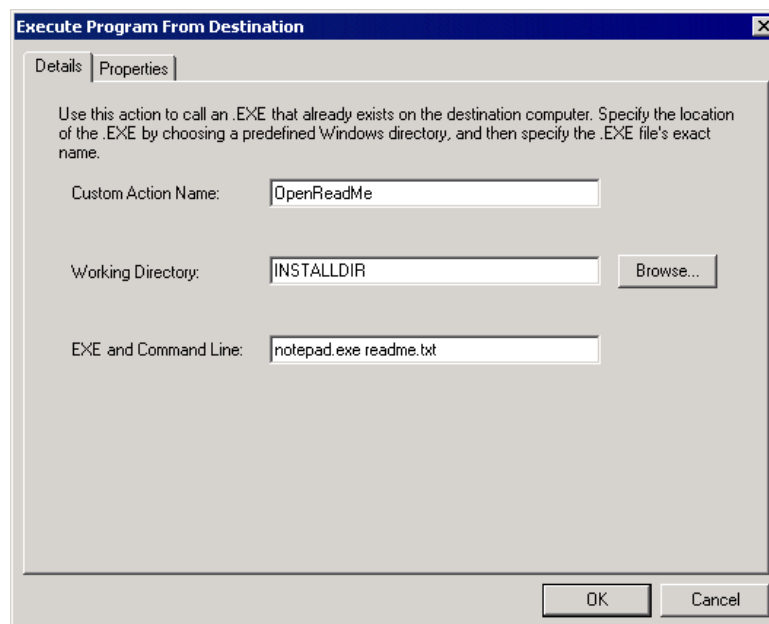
Execute Program From Destination

Details | Properties

Use this action to call an .EXE that already exists on the destination computer. Specify the location of the .EXE by choosing a predefined Windows directory, and then specify the .EXE file's exact name.

Custom Action Name: OpenReadMe

Working Directory: INSTALLDIR Browse...

EXE and Command Line: notepad.exe readme.txt

OK Cancel